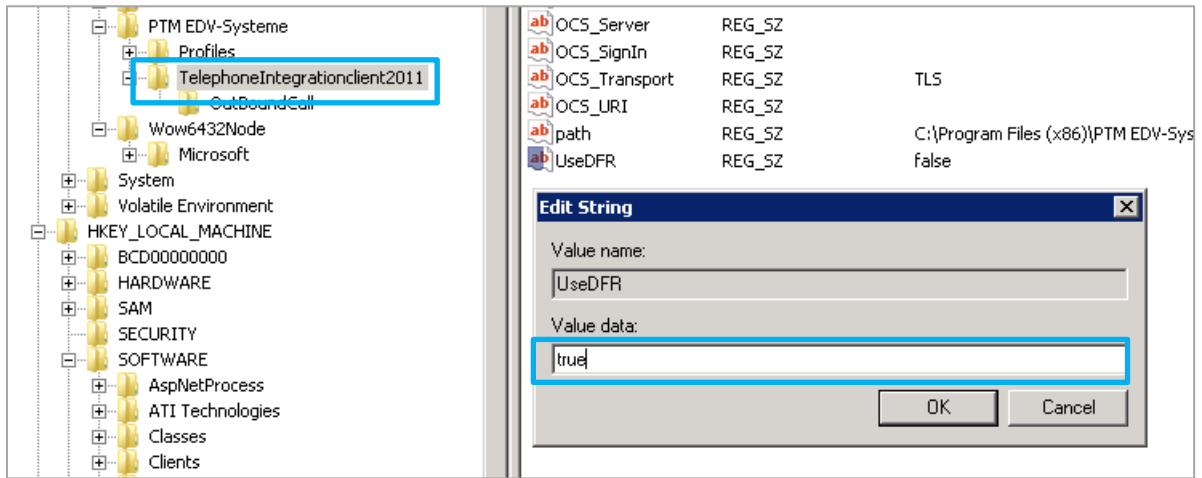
PTM EDV-Systeme
Profiles
TelephoneIntegrationclient2011
OutBoundCall
Wow6432Node
Microsoft
System
Volatile Environment
HKEY_LOCAL_MACHINE
BCD00000000
HARDWARE
SAM
SECURITY
SOFTWARE
AspNetProcess
ATI Technologies
Classes
Clients

| | | |
|---|---|---|
| OCS_Server | REG_SZ | |
| OCS_SignIn | REG_SZ | |
| OCS_Transport | REG_SZ | TLS |
| OCS_URI | REG_SZ | |
| path | REG_SZ | C:\Program Files (x86)\PTM EDV-Sys |
| UseDFR | REG_SZ | false |

Edit String
Value name:
UseDFR
Value data:
true
OK
Cancel